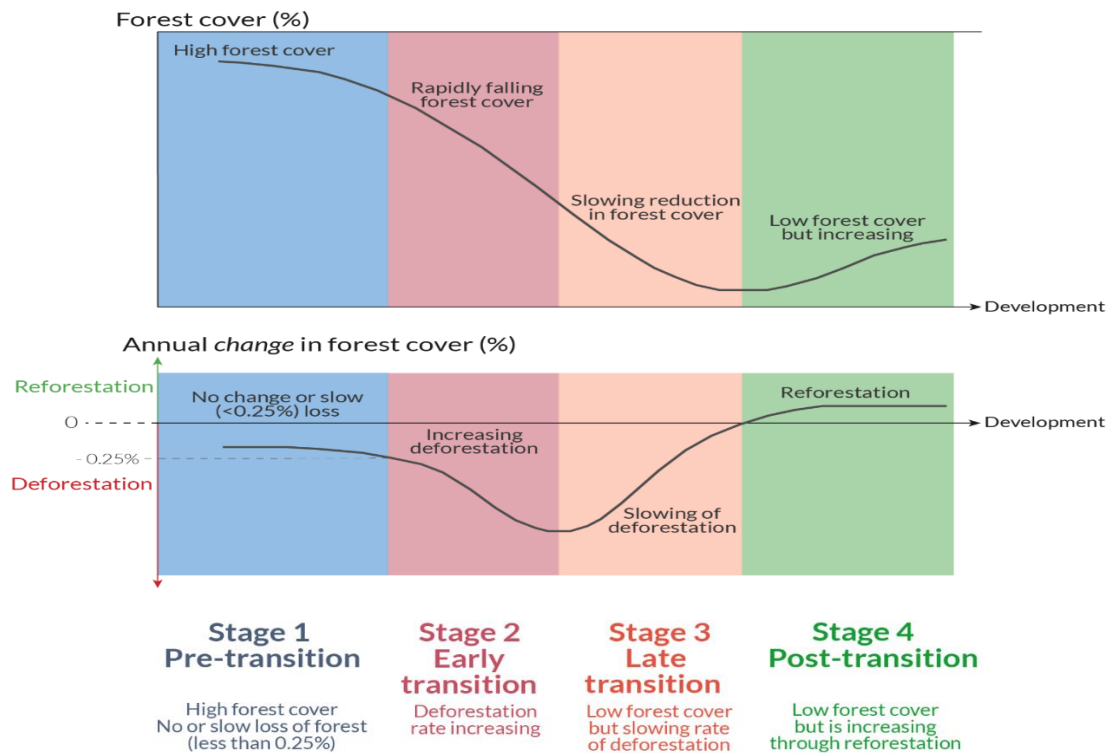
Forest cover (%)

High forest cover

Rapidly falling forest cover

Slowing reduction in forest cover

Low forest cover but increasing

Development

Annual *change* in forest cover (%)

Reforestation

0

- 0.25%

Deforestation

No change or slow (<0.25%) loss

Increasing deforestation

Slowing of deforestation

Reforestation

Development

Stage 1
Pre-transition

High forest cover
No or slow loss of forest
(less than 0.25%)

Stage 2
Early transition

Deforestation rate increasing

Stage 3
Late transition

Low forest cover but slowing rate of deforestation

Stage 4
Post-transition

Low forest cover but is increasing through reforestation